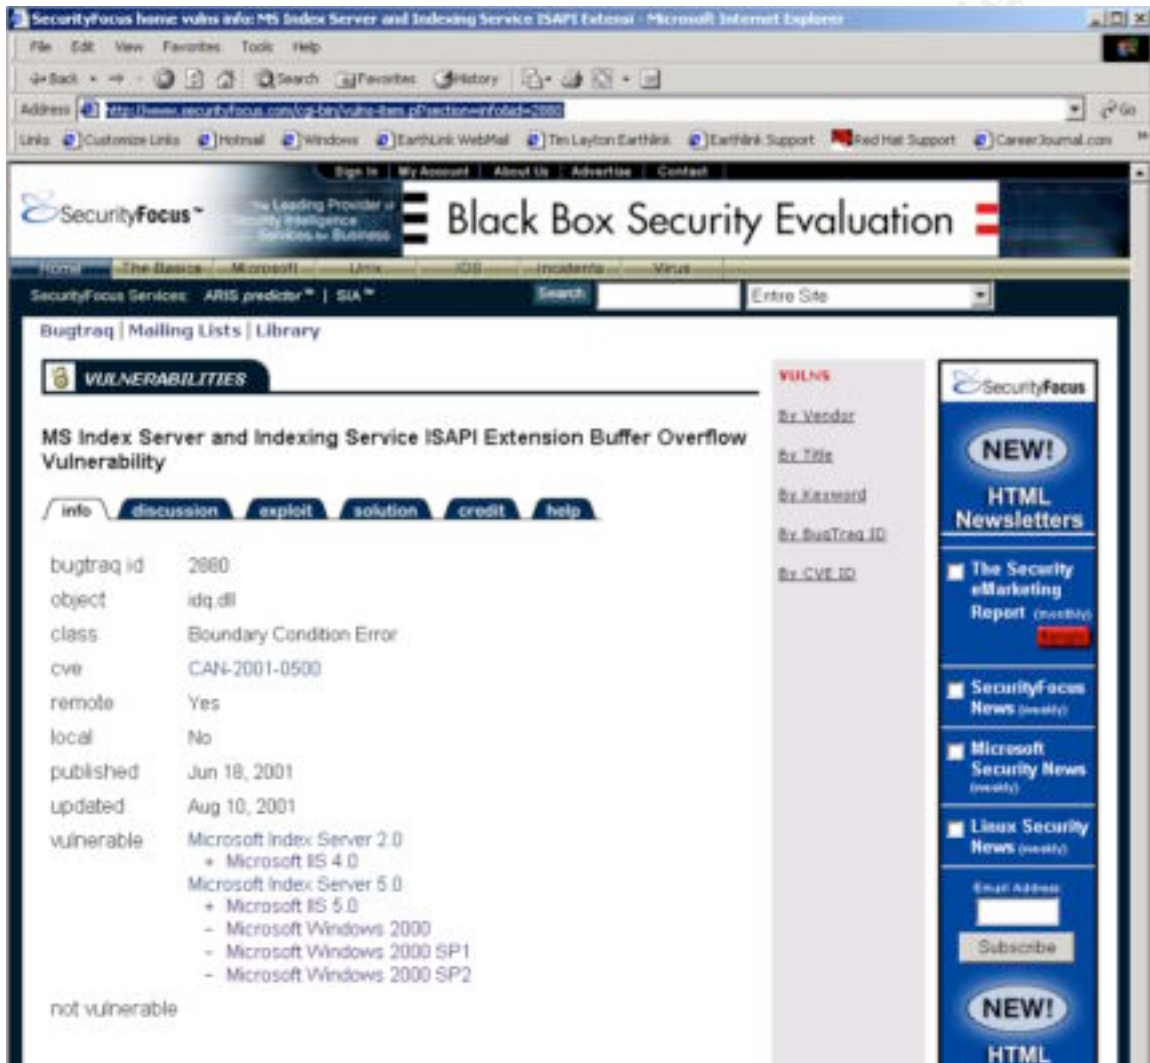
SecurityFocus home vulns info: MS Index Server and Indexing Service ISAPI Extension - Microsoft Internet Explorer

File Edit View Favorites Tools Help

Back Search Favorites History

Address http://www.securityfocus.com/cgi-bin/vulns-item.pl?section=info&id=2880 Go

Links Customize Links Hotmail Windows EarthLink WebMail Tim Layton Earthlink Earthlink Support Red Hat Support CareerJournal.com

Sign In | My Account | About Us | Advertise | Contact

SecurityFocus™ The Leading Provider of Security Intelligence Services for Business

Black Box Security Evaluation

Home The Basics Microsoft Unix IDS Incidents Virus

SecurityFocus Services: ARIS predictor™ | SIA™ Search Entire Site

Bugtraq | Mailing Lists | Library

VULNERABILITIES

MS Index Server and Indexing Service ISAPI Extension Buffer Overflow Vulnerability

info discussion exploit solution credit help

bugtraq id 2880
object idq.dll
class Boundary Condition Error
cve CAN-2001-0500
remote Yes
local No
published Jun 18, 2001
updated Aug 10, 2001
vulnerable Microsoft Index Server 2.0
+ Microsoft IIS 4.0
Microsoft Index Server 5.0
+ Microsoft IIS 5.0
- Microsoft Windows 2000
- Microsoft Windows 2000 SP1
- Microsoft Windows 2000 SP2
not vulnerable

VULNS
By Vendor
By Title
By Keyword
By BugTraq ID
By CVE ID

SecurityFocus
NEW!
HTML Newsletters
The Security eMarketing Report (monthly)
SecurityFocus News (weekly)
Microsoft Security News (weekly)
Linux Security News (weekly)
Email Address
Subscribe
NEW!
HTML